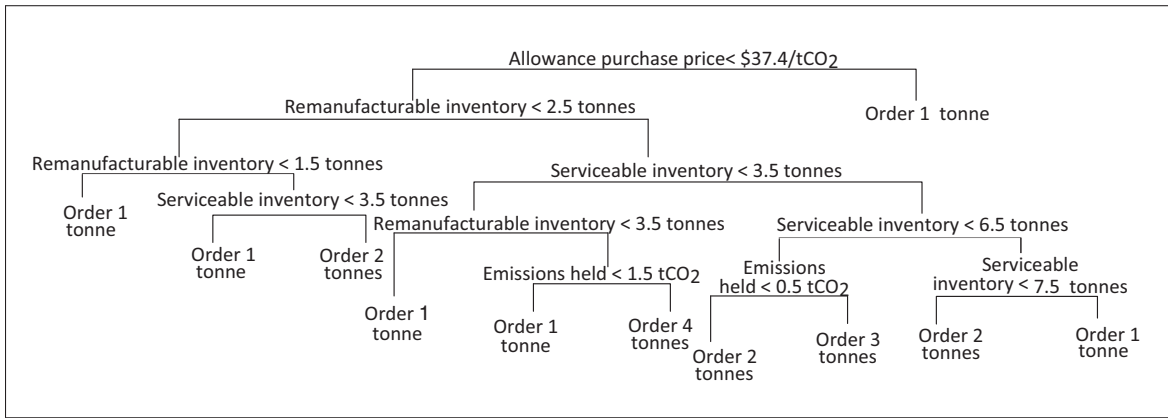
Allowance purchase price< \$37.4/t$CO_2$

Remanufacturable inventory < 2.5 tonnes

Order 1 tonne

Remanufacturable inventory < 1.5 tonnes

Serviceable inventory < 3.5 tonnes

Order 1 tonne

Serviceable inventory < 3.5 tonnes

Remanufacturable inventory < 3.5 tonnes

Serviceable inventory < 6.5 tonnes

Order 1 tonne

Order 2 tonnes

Emissions held < 1.5 t$CO_2$

Emissions held < 0.5 t$CO_2$

Serviceable inventory < 7.5 tonnes

Order 1 tonne

Order 1 tonne

Order 4 tonnes

Order 2 tonnes

Order 3 tonnes

Order 2 tonnes

Order 1 tonne